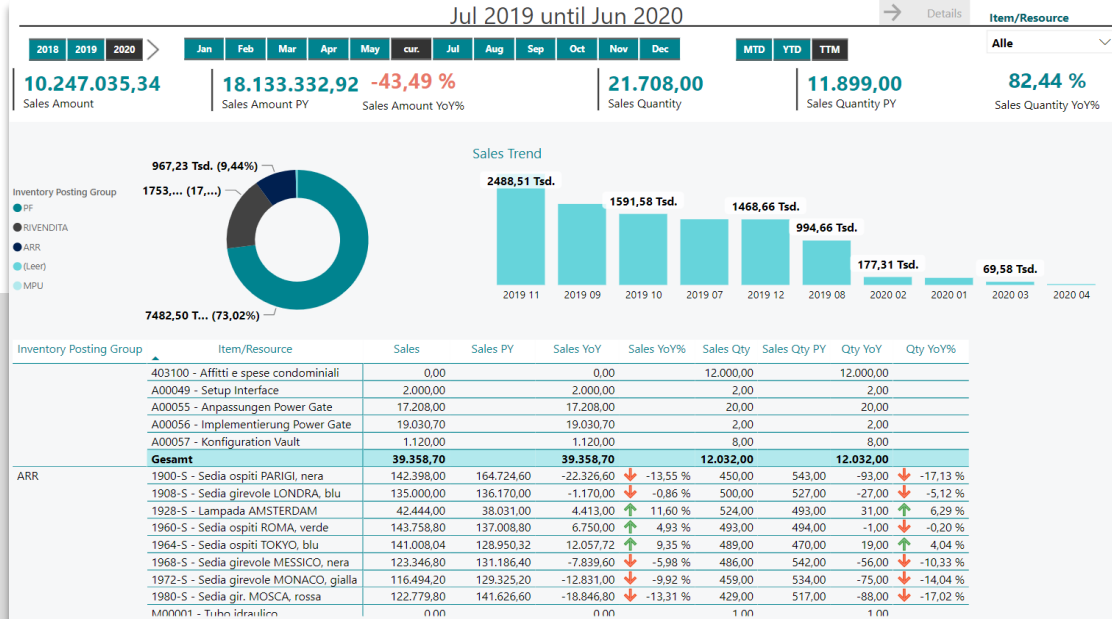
Jul 2019 until Jun 2020

Details

Item/Resource

Alle

2018 2019 2020

Jan Feb Mar Apr May cur. Jul Aug Sep Oct Nov Dec

MTD YTD TTM

10.247.035,34
Sales Amount

18.133.332,92
Sales Amount PY

-43,49 %
Sales Amount YoY%

21.708,00
Sales Quantity

11.899,00
Sales Quantity PY

82,44 %
Sales Quantity YoY%

Inventory Posting Group
PF
RIVENDITA
ARR
(Leer)
MPU

967,23 Tsd. (9,44%)
1753,... (17,...)
7482,50 T... (73,02%)

Sales Trend

2488,51 Tsd.
1591,58 Tsd.
1468,66 Tsd.
994,66 Tsd.
177,31 Tsd.
69,58 Tsd.

2019 11 2019 09 2019 10 2019 07 2019 12 2019 08 2020 02 2020 01 2020 03 2020 04

| Inventory Posting Group | Item/Resource | Sales | Sales PY | Sales YoY | Sales YoY% | Sales Qty | Sales Qty PY | Qty YoY | Qty YoY% |
|---|---|---|---|---|---|---|---|---|---|
| | 403100 - Affitti e spese condominiali | 0,00 | | 0,00 | | 12.000,00 | | 12.000,00 | |
| | A00049 - Setup Interface | 2.000,00 | | 2.000,00 | | 2,00 | | 2,00 | |
| | A00055 - Anpassungen Power Gate | 17.208,00 | | 17.208,00 | | 20,00 | | 20,00 | |
| | A00056 - Implementierung Power Gate | 19.030,70 | | 19.030,70 | | 2,00 | | 2,00 | |
| | A00057 - Konfiguration Vault | 1.120,00 | | 1.120,00 | | 8,00 | | 8,00 | |
| | Gesamt | 39.358,70 | | 39.358,70 | | 12.032,00 | | 12.032,00 | |
| ARR | 1900-S - Sedia ospiti PARIGI, nera | 142.398,00 | 164.724,60 | -22.326,60 | -13,55 % | 450,00 | 543,00 | -93,00 | -17,13 % |
| | 1908-S - Sedia girevole LONDRA, blu | 135.000,00 | 136.170,00 | -1.170,00 | -0,86 % | 500,00 | 527,00 | -27,00 | -5,12 % |
| | 1928-S - Lampada AMSTERDAM | 42.444,00 | 38.031,00 | 4.413,00 | 11,60 % | 524,00 | 493,00 | 31,00 | 6,29 % |
| | 1960-S - Sedia ospiti ROMA, verde | 143.758,80 | 137.008,80 | 6.750,00 | 4,93 % | 493,00 | 494,00 | -1,00 | -0,20 % |
| | 1964-S - Sedia ospiti TOKYO, blu | 141.008,04 | 128.950,32 | 12.057,72 | 9,35 % | 489,00 | 470,00 | 19,00 | 4,04 % |
| | 1968-S - Sedia girevole MESSICO, nera | 123.346,80 | 131.186,40 | -7.839,60 | -5,98 % | 486,00 | 542,00 | -56,00 | -10,33 % |
| | 1972-S - Sedia girevole MONACO, gialla | 116.494,20 | 129.325,20 | -12.831,00 | -9,92 % | 459,00 | 534,00 | -75,00 | -14,04 % |
| | 1980-S - Sedia gir. MOSCA, rossa | 122.779,80 | 141.626,60 | -18.846,80 | -13,31 % | 429,00 | 517,00 | -88,00 | -17,02 % |
| | M00001 - Tubo idraulico | 0,00 | | 0,00 | | 1,00 | | 1,00 | |